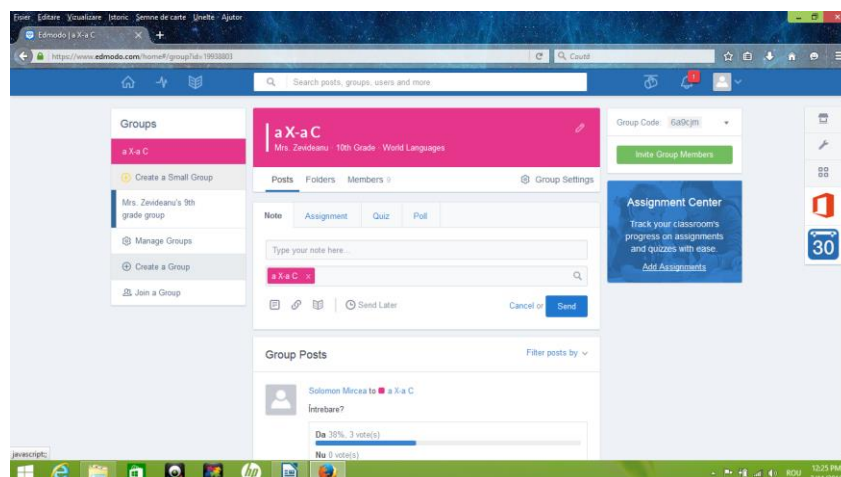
Fișier Editare Vizualizare Istoric Semne de carte Unelte Ajutor

Edmodo | a X-a C

https://www.edmodo.com/home#/group?id=19938803

Caută

Search posts, groups, users and more

Groups

a X-a C

Create a Small Group

Mrs. Zevideanu's 9th grade group

Manage Groups

Create a Group

Join a Group

a X-a C

Mrs. Zevideanu · 10th Grade · World Languages

Posts Folders Members 9

Group Settings

Note Assignment Quiz Poll

Type your note here...

a X-a C ×

Send Later

Cancel or Send

Group Posts

Filter posts by

Solomon Mircea to a X-a C

Întrebare?

Da 38%, 3 vote(s)

Nu 0 vote(s)

Group Code: 6a9cjm

Invite Group Members

Assignment Center

Track your classroom's progress on assignments and quizzes with ease.

Add Assignments

30

javascript:;

ROU 12:25 PM